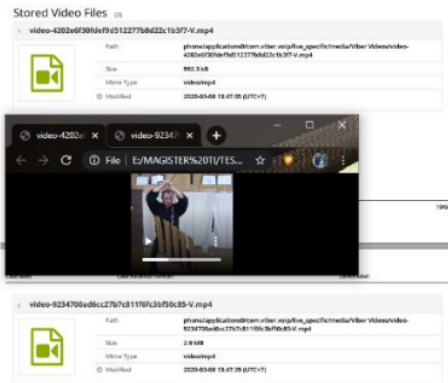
Stored Video Files (3)

video-4202e6f30fdef9d512277b8d22c1b3f7-V.mp4

| Path | phone/applications0/com.viber.voip/live_specific/media/Viber Videos/video-4202e6f30fdef9d512277b8d22c1b3f7-V.mp4 |
|---|---|
| Size | 892.3 kB |
| Mime Type | video/mp4 |
| Modified | 2020-03-08 13:47:05 (UTC+7) |

video-4202e ×

video-92347 ×

+

File | E:/MAGISTER%20II/TES...

19%

video-9234700ad6cc27b7c811f6fc3bf50c85-V.mp4

| Path | phone/applications0/com.viber.voip/live_specific/media/Viber Videos/video-9234700ad6cc27b7c811f6fc3bf50c85-V.mp4 |
|---|---|
| Size | 2.9 MB |
| Mime Type | video/mp4 |
| Modified | 2020-03-08 13:47:29 (UTC+7) |